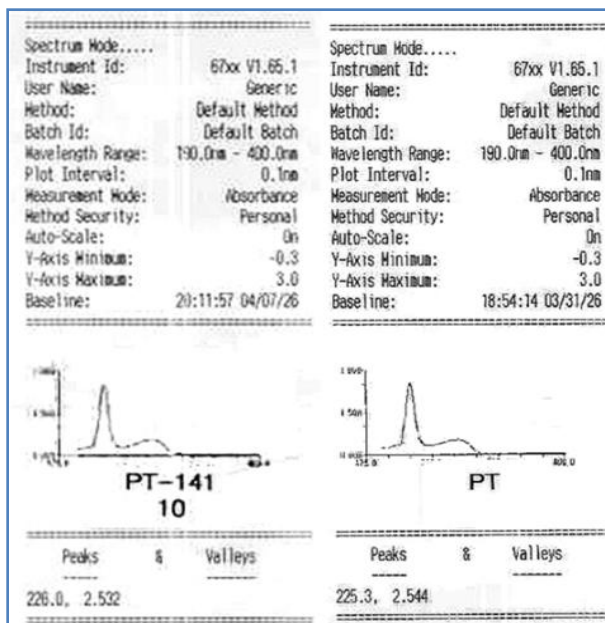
Spectrum Mode.....
Instrument Id: 67xx V1.65.1
User Name: Generic
Method: Default Method
Batch Id: Default Batch
Wavelength Range: 190.0nm - 400.0nm
Plot Interval: 0.1nm
Measurement Mode: Absorbance
Method Security: Personal
Auto-Scale: On
Y-Axis Minimum: -0.3
Y-Axis Maximum: 3.0
Baseline: 20:11:57 04/07/26

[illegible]
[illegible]
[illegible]
PT-141
10

Peaks & Valleys
226.0, 2.532

Spectrum Mode.....
Instrument Id: 67xx V1.65.1
User Name: Generic
Method: Default Method
Batch Id: Default Batch
Wavelength Range: 190.0nm - 400.0nm
Plot Interval: 0.1nm
Measurement Mode: Absorbance
Method Security: Personal
Auto-Scale: On
Y-Axis Minimum: -0.3
Y-Axis Maximum: 3.0
Baseline: 18:54:14 03/31/26

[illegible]
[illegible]
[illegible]
175.0
400.0
PT

Peaks & Valleys
225.3, 2.544